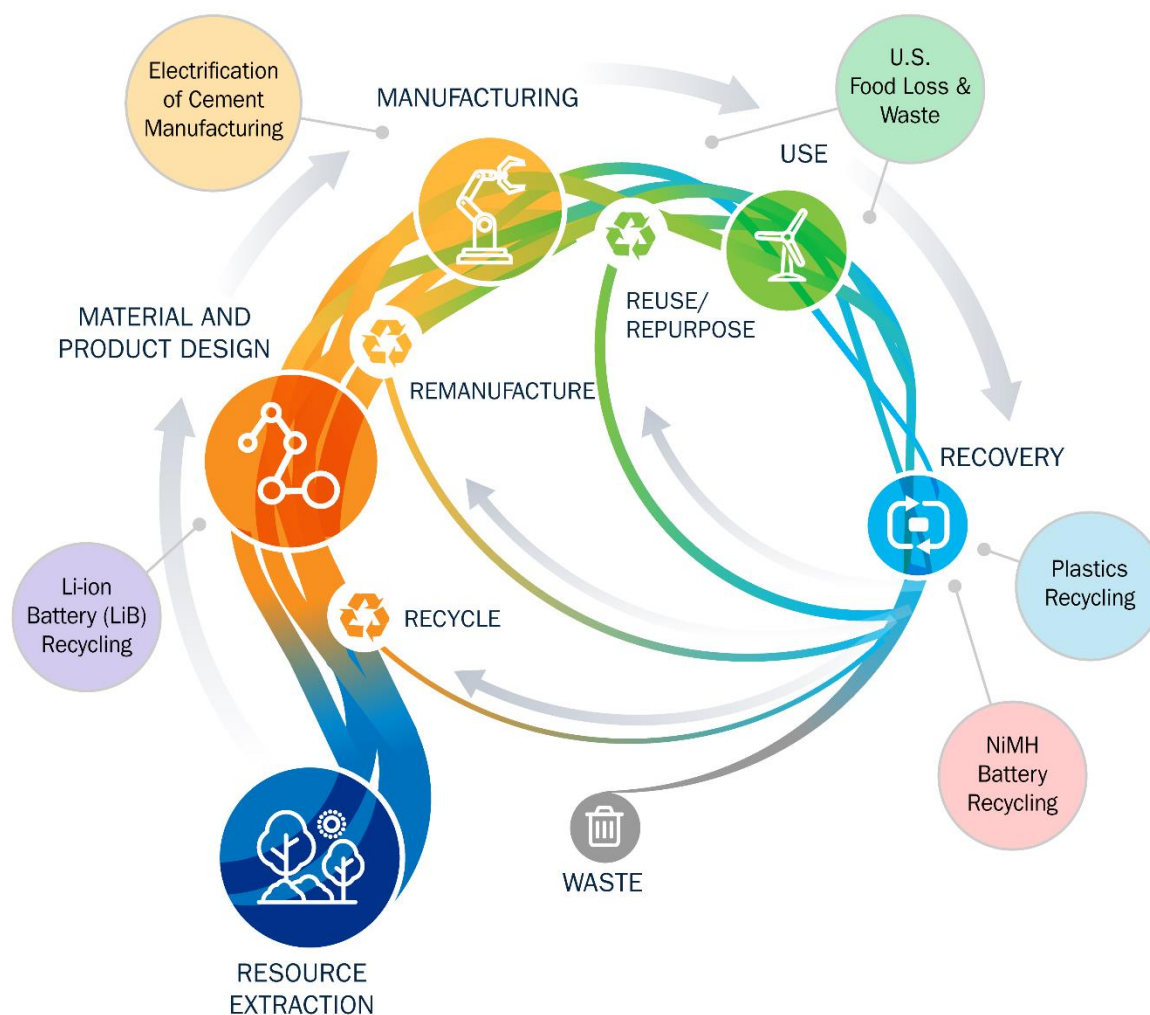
Electrification of Cement Manufacturing

MANUFACTURING

U.S. Food Loss & Waste

USE

REUSE/ REPURPOSE

MATERIAL AND PRODUCT DESIGN

REMANUFACTURE

RECOVERY

Plastics Recycling

Li-ion Battery (LiB) Recycling

RECYCLE

NiMH Battery Recycling

WASTE

RESOURCE EXTRACTION